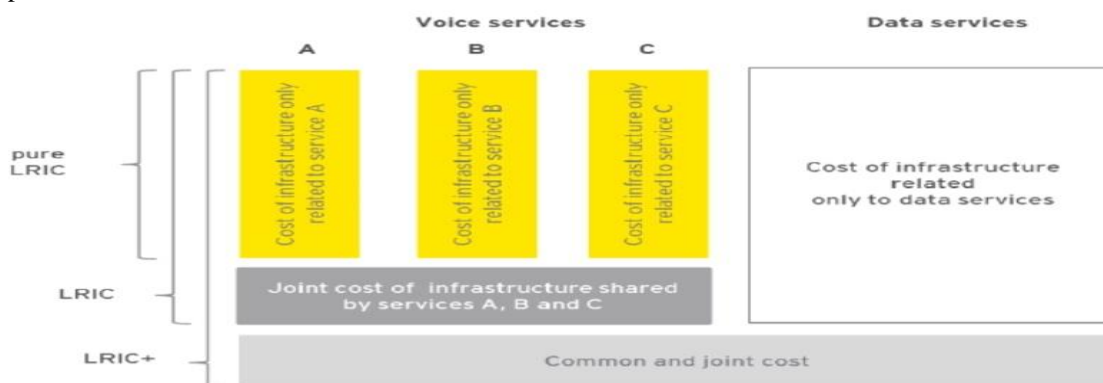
Voice services

Data services

A

B

C

pure LRIC

Cost of infrastructure only related to service A

Cost of infrastructure only related to service B

Cost of infrastructure only related to service C

Cost of infrastructure related only to data services

LRIC

Joint cost of infrastructure shared by services A, B and C

LRIC+

Common and joint cost